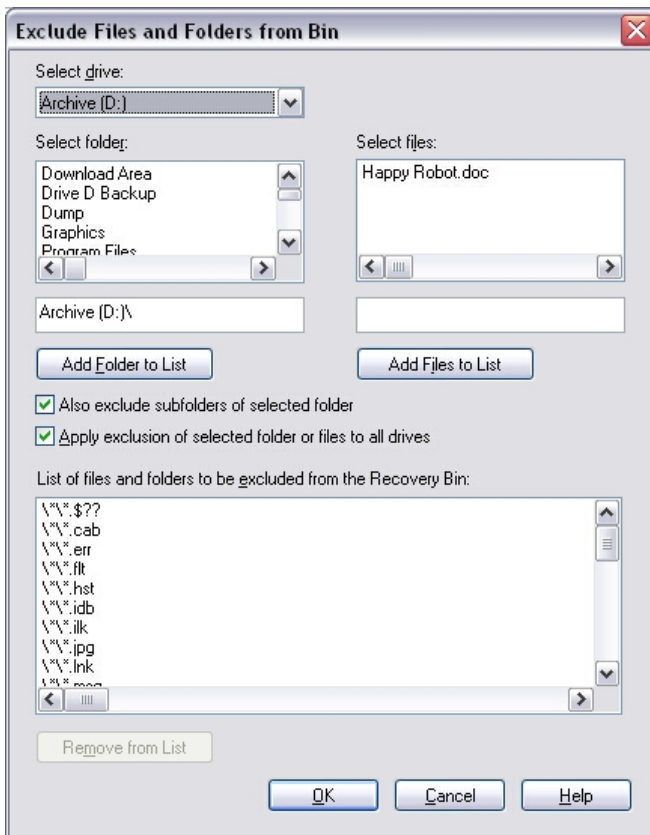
Exclude Files and Folders from Bin

Select drive:

Archive (D:)

Select folder:

Download Area
Drive D Backup
Dump
Graphics
Program Files

Select files:

Happy Robot.doc

Archive (D:)\

Add Folder to List

Add Files to List

Also exclude subfolders of selected folder

Apply exclusion of selected folder or files to all drives

List of files and folders to be excluded from the Recovery Bin:

\*\*.$??
\*\*.cab
\*\*.err
\*\*.flt
\*\*.hst
\*\*.idb
\*\*.ilk
\*\*.jpg
\*\*.lnk
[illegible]

Remove from List

OK

Cancel

Help